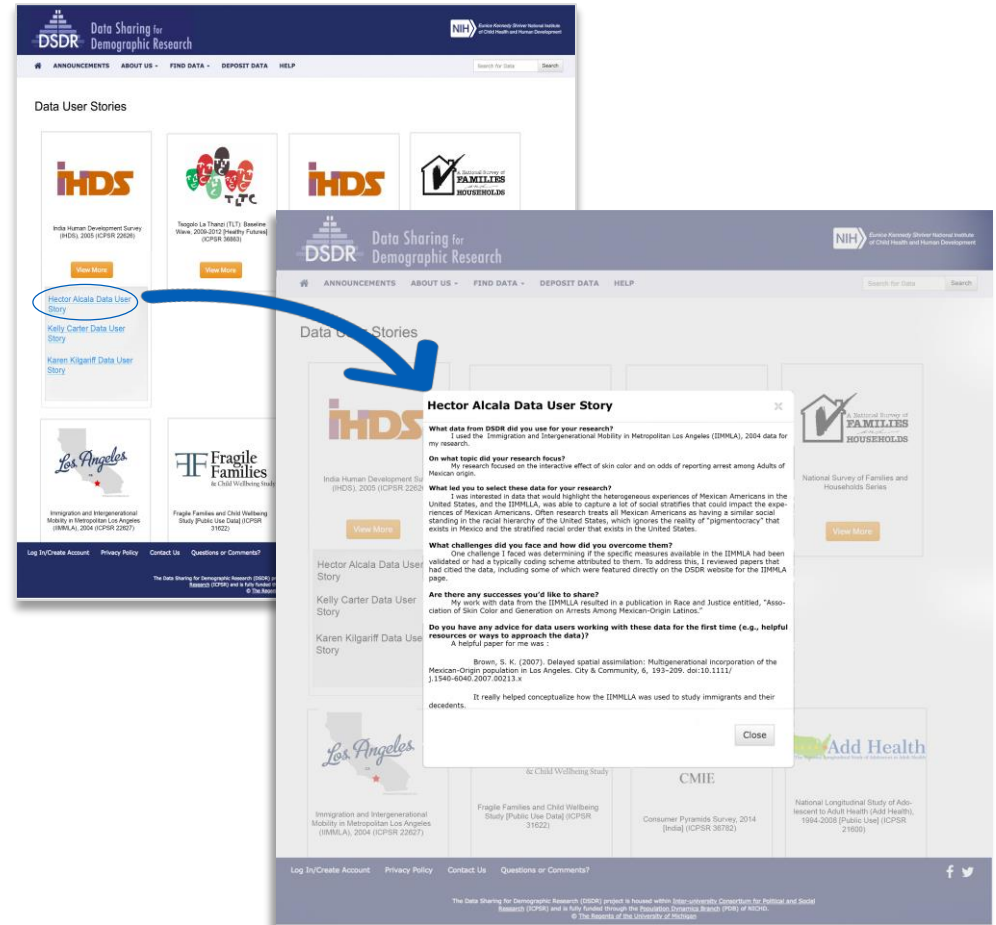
DSDR Data Sharing for Demographic Research

NIH Eunice Kennedy Shriver National Institute of Child Health and Human Development

ANNOUNCEMENTS ABOUT US FIND DATA DEPOSIT DATA HELP

Search for Data Search

Data User Stories

IHDS

India Human Development Survey (IHDS), 2005 (ICPSR 22626)

View More

TLTC

Tsogolo La Thanzi (TLT): Baseline Wave, 2009-2012 [Healthy Futures] (ICPSR 36883)

View More

IHDS

A National Survey of FAMILIES and HOUSEHOLDS

Hector Alcala Data User Story

Kelly Carter Data User Story

Karen Kilgariff Data User Story

Los Angeles

Immigration and Intergenerational Mobility in Metropolitan Los Angeles (IIMMLA), 2004 (ICPSR 22627)

Fragile Families & Child Wellbeing Study

Fragile Families and Child Wellbeing Study [Public Use Data] (ICPSR 31622)

Log In/Create Account Privacy Policy Contact Us Questions or Comments?

The Data Sharing for Demographic Research (DSDR) project is housed within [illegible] Research (ICPSR) and is fully funded th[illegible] © The Regents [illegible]

DSDR Data Sharing for Demographic Research

NIH Eunice Kennedy Shriver National Institute of Child Health and Human Development

ANNOUNCEMENTS ABOUT US FIND DATA DEPOSIT DATA HELP

Search for Data Search

Data User Stories

IHDS

India Human Development Survey (IHDS), 2005 (ICPSR 2262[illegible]

View More

Hector Alcala Data User Story

Kelly Carter Data User Story

Karen Kilgariff Data User Story

A National Survey of FAMILIES and HOUSEHOLDS

National Survey of Families and Households Series

View More

Hector Alcala Data User Story

What data from DSDR did you use for your research?
I used the Immigration and Intergenerational Mobility in Metropolitan Los Angeles (IIMMLA), 2004 data for my research.

On what topic did your research focus?
My research focused on the interactive effect of skin color and on odds of reporting arrest among Adults of Mexican origin.

What led you to select these data for your research?
I was interested in data that would highlight the heterogeneous experiences of Mexican Americans in the United States, and the IIMMLA, was able to capture a lot of social stratifies that could impact the experiences of Mexican Americans. Often research treats all Mexican Americans as having a similar social standing in the racial hierarchy of the United States, which ignores the reality of "pigmentocracy" that exists in Mexico and the stratified racial order that exists in the United States.

What challenges did you face and how did you overcome them?
One challenge I faced was determining if the specific measures available in the IIMMLA had been validated or had a typically coding scheme attributed to them. To address this, I reviewed papers that had cited the data, including some of which were featured directly on the DSDR website for the IIMMLA page.

Are there any successes you'd like to share?
My work with data from the IIMMLA resulted in a publication in Race and Justice entitled, "Association of Skin Color and Generation on Arrests Among Mexican-Origin Latinos."

Do you have any advice for data users working with these data for the first time (e.g., helpful resources or ways to approach the data)?
A helpful paper for me was :

Brown, S. K. (2007). Delayed spatial assimilation: Multigenerational incorporation of the Mexican-Origin population in Los Angeles. City & Community, 6, 193–209. doi:10.1111/j.1540-6040.2007.00213.x

It really helped conceptualize how the IIMMLA was used to study immigrants and their decedents.

Close

Los Angeles

Immigration and Intergenerational Mobility in Metropolitan Los Angeles (IIMMLA), 2004 (ICPSR 22627)

& Child Wellbeing Study

Fragile Families and Child Wellbeing Study [Public Use Data] (ICPSR 31622)

CMIE

Consumer Pyramids Survey, 2014 [India] (ICPSR 36782)

Add Health

National Longitudinal Study of Adolescent to Adult Health (Add Health), 1994-2008 [Public Use] (ICPSR 21600)

Log In/Create Account Privacy Policy Contact Us Questions or Comments?

The Data Sharing for Demographic Research (DSDR) project is housed within Inter-university Consortium for Political and Social Research (ICPSR) and is fully funded through the Population Dynamics Branch (PDB) of NICHD.
© The Regents of the University of Michigan